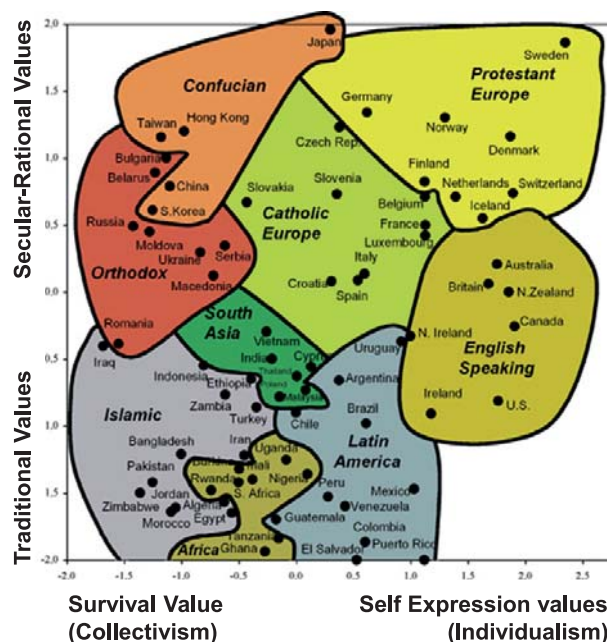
Secular-Rational Values

Traditional Values

2.0
1.5
1.0
0.5
0.0
0.5
1.0
1.5
2.0

Confucian
Japan
Taiwan
Hong Kong
Bulgaria
Belarus
China
S.Korea
Russia
Moldova
Ukraine
Serbia
Orthodox
Macedonia
Romania
Iraq

Protestant Europe
Sweden
Germany
Norway
Denmark
Czech Rep
Finland
Netherlands
Switzerland
Iceland
Belgium
France
Luxembourg

Catholic Europe
Slovakia
Slovenia
Italy
Croatia
Spain

South Asia
Vietnam
India
Cyprus
Thailand
Poland
Malaysia
Indonesia
Ethiopia
Zambia
Turkey
Chile
Argentina
Uruguay
N. Ireland

English Speaking
Australia
Britain
N.Zealand
Canada
Ireland
U.S.

Islamic
Bangladesh
Iran
Pakistan
Burkina
Mali
Rwanda
S. Africa
Nigeria
Jordan
Zimbabwe
Algeria
Morocco
Egypt
Tanzania
Ghana
Africa
Uganda

Latin America
Brazil
Peru
Mexico
Venezuela
Guatemala
Colombia
El Salvador
Puerto Rico

-2.0
-1.5
-1.0
-0.5
0.0
0.5
1.0
1.5
2.0
2.5

Survival Value (Collectivism)
Self Expression values (Individualism)